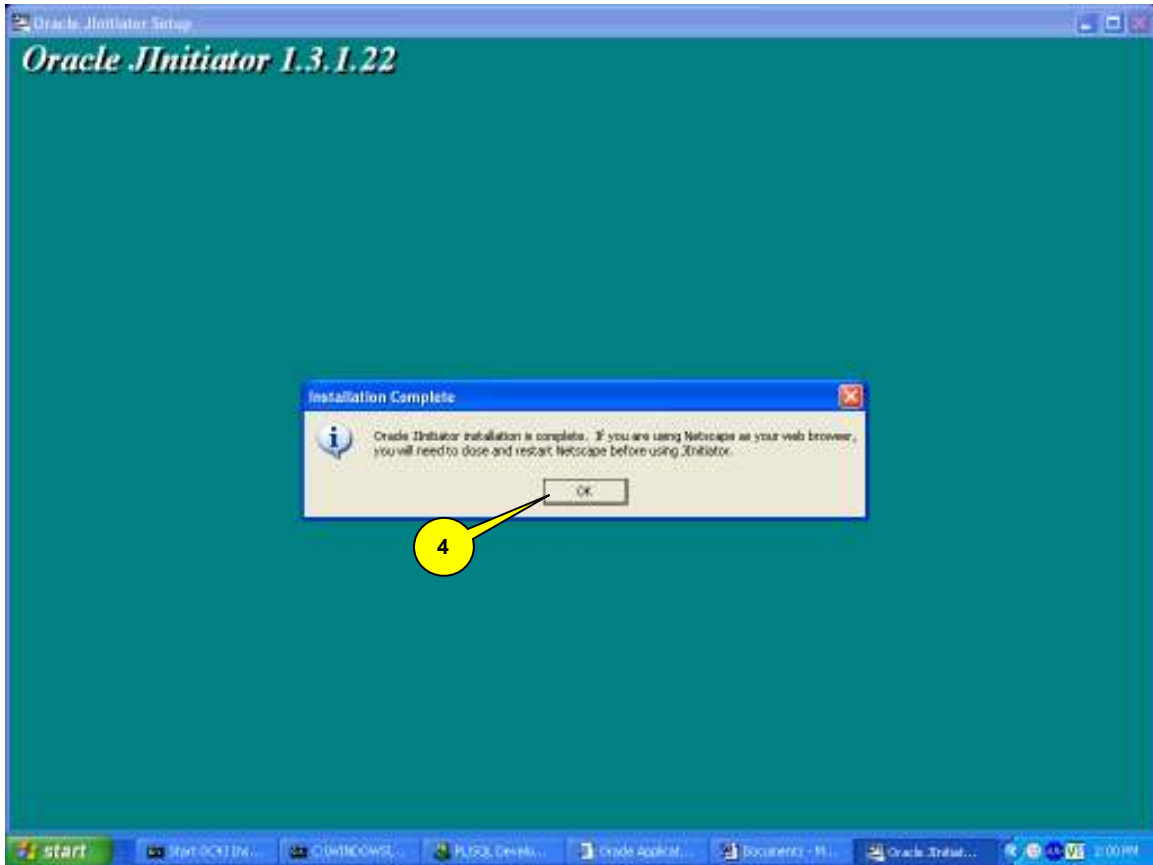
Oracle JInitiator Setup

Oracle JInitiator 1.3.1.22

Installation Complete

Oracle JInitiator installation is complete. If you are using Netscape as your web browser, you will need to close and restart Netscape before using JInitiator.

OK

4

start
Start OC4J Ins...
C:\WINDOWS\...
PL/SQL Develo...
Oracle Applicat...
Document1 - M...
Oracle JInitiat...
2:00 PM